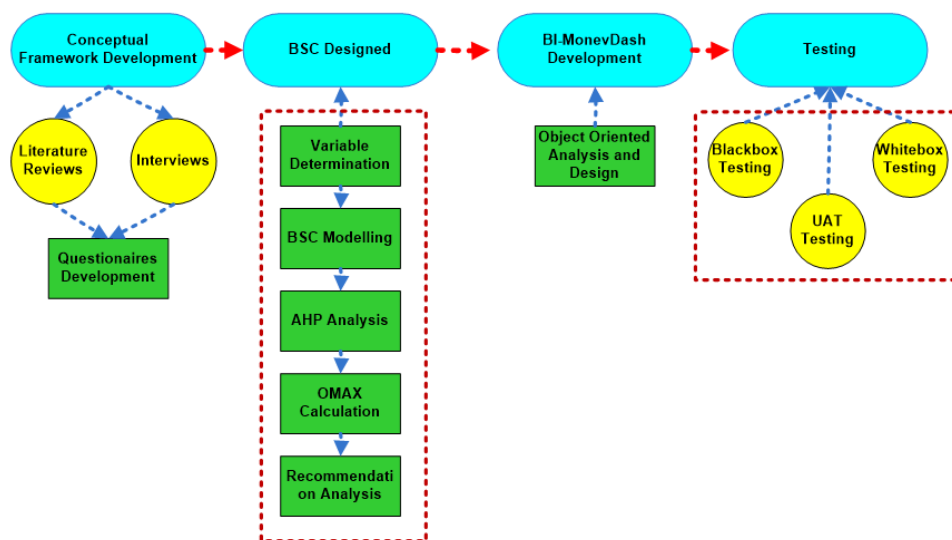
Conceptual Framework Development

BSC Designed

BI-MonevDash Development

Testing

Literature Reviews

Interviews

Questionaires Development

Variable Determination

BSC Modelling

AHP Analysis

OMAX Calculation

Recommendati on Analysis

Object Oriented Analysis and Design

Blackbox Testing

Whitebox Testing

UAT Testing